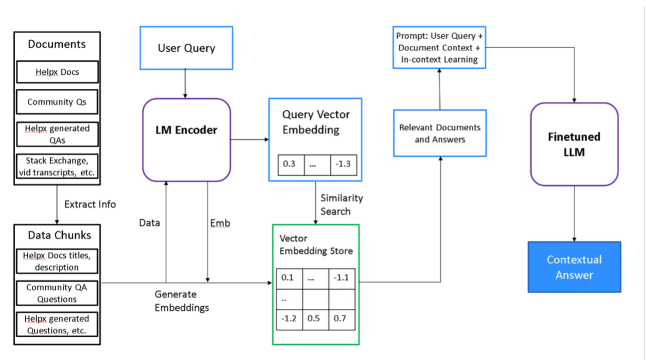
Documents

Helpx Docs

Community Qs

Helpx generated QAs

Stack Exchange, vid transcripts, etc.

Extract Info

Data Chunks

Helpx Docs titles, description

Community QA Questions

Helpx generated Questions, etc.

User Query

LM Encoder

Data

Emb

Generate Embeddings

Query Vector Embedding

| 0.3 | ... | -1.3 |
|---|---|---|

Similarity Search

Vector Embedding Store

| 0.1 | ... | -1.1 |
|---|---|---|
| .. | | |
| -1.2 | 0.5 | 0.7 |

Relevant Documents and Answers

Prompt: User Query + Document Context + In-context Learning

Finetuned LLM

Contextual Answer